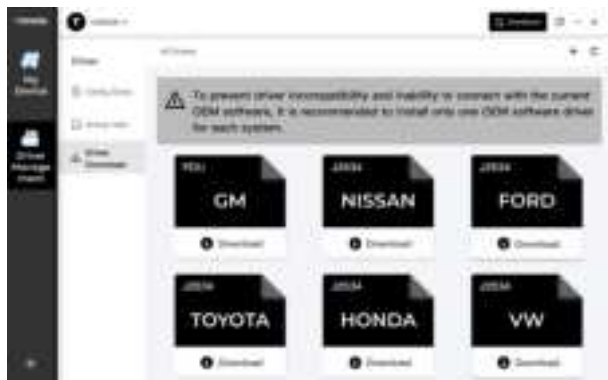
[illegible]

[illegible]

My Device

Driver Management

Driver

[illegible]

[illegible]

Driver Download

All Drivers

To prevent driver incompatibility and inability to connect with the current OEM software, it is recommended to install only one OEM software driver for each system.

PDU
GM
Download

J2534
NISSAN
Download

J2534
FORD
Download

J2534
TOYOTA
Download

J2534
HONDA
Download

J2534
VW
Download